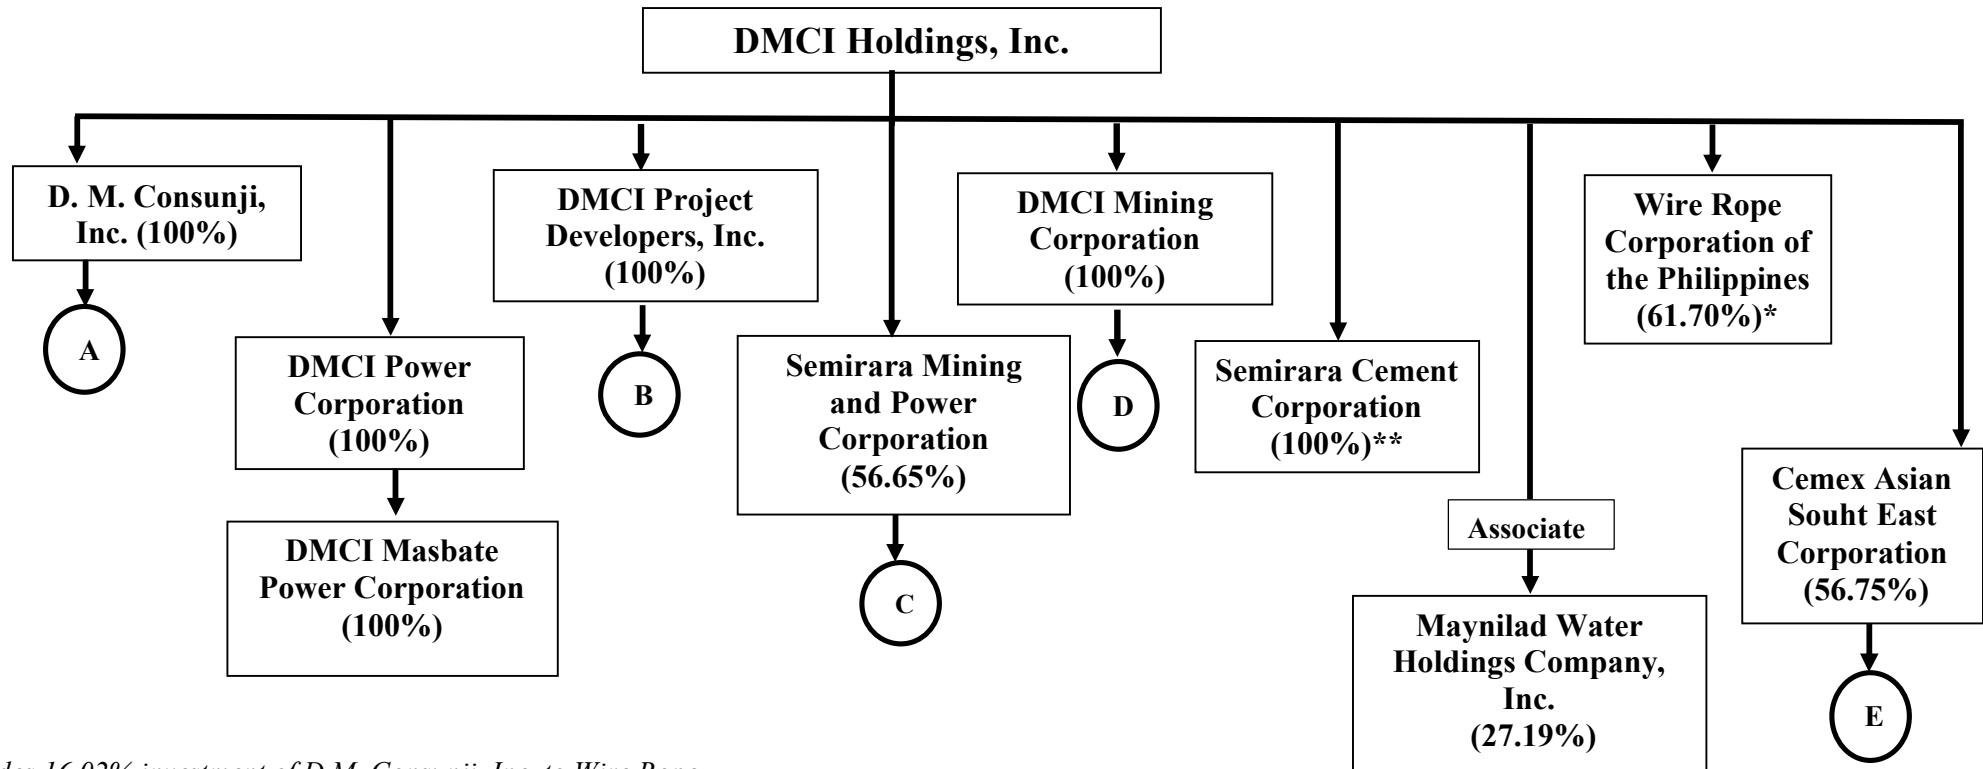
DMCI Holdings, Inc.

D. M. Consunji, Inc. (100%)

A

DMCI Power Corporation (100%)

DMCI Masbate Power Corporation (100%)

DMCI Project Developers, Inc. (100%)

B

Semirara Mining and Power Corporation (56.65%)

C

DMCI Mining Corporation (100%)

D

Semirara Cement Corporation (100%)**

Associate

Maynilad Water Holdings Company, Inc. (27.19%)

Wire Rope Corporation of the Philippines (61.70%)*

Cemex Asian Souht East Corporation (56.75%)

E

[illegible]des 16.02% investment of D.M. Consunji, Inc. to Wire Rope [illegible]